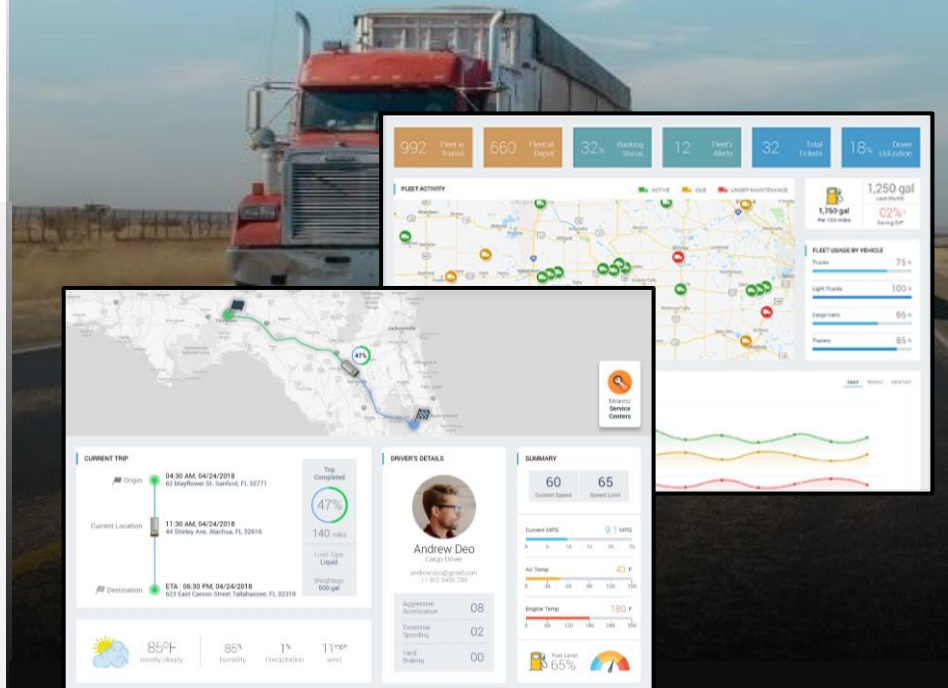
992 Fleet in Transit
660 Fleet at Depot
32% Docking Status
12 Fleet's Alerts
32 Total Tickets
18% Driver Utilization

FLEET ACTIVITY
ACTIVE DUE UNDER MAINTENANCE

1,750 gal
Per 100 miles
1,250 gal
Last Month
02%
During D/P

FLEET USAGE BY VEHICLE
Trucks 75%
Light Trucks 100%
Cargo Vans 65%
Trailers 85%

DAILY WEEKLY MONTHLY

47%

Nearest Service Centers

CURRENT TRIP
Origin 04:30 AM, 04/24/2018 62 Mayflower St. Sanford, FL 32771
Current Location 11:30 AM, 04/24/2018 44 Shirley Ave. Alachua, FL 32616
Destination ETA : 06:30 PM, 04/24/2018 623 East Carson Street Tallahassee, FL 32310
Trip Completed
47%
140 miles
Load Type Liquid
Weightage 500 gal

DRIVER'S DETAILS
Andrew Deo
Cargo Driver
andrewdeo@gmail.com
+1 907 5456 785
Aggressive Acceleration 08
Excessive Speeding 02
Hard Braking 00

SUMMARY
60 Current Speed
65 Speed Limit
Current MPG 9.1 MPG
Air Temp 43 F
Engine Temp 180 F
Fuel Level 65%

85°F mostly cloudy
86% humidity
1% Precipitation
11mph wind